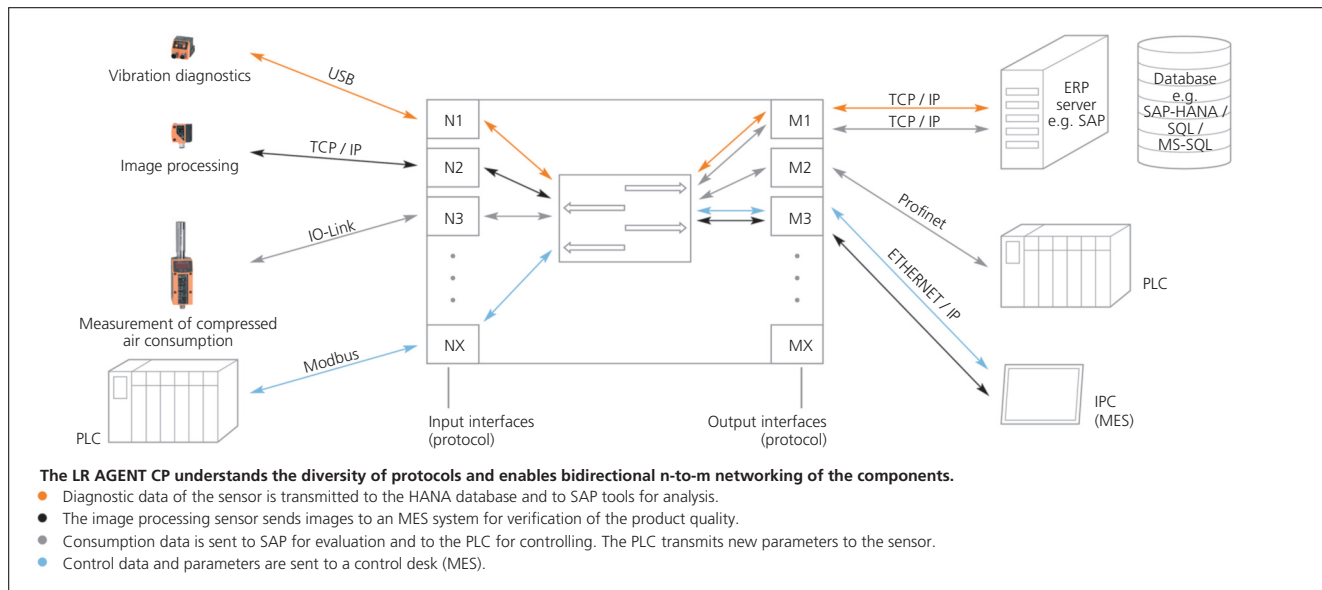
Vibration diagnostics

USB

Image processing

TCP / IP

IO-Link

Measurement of compressed air consumption

Modbus

PLC

N1

N2

N3

NX

Input interfaces (protocol)

M1

M2

M3

MX

Output interfaces (protocol)

TCP / IP

TCP / IP

ERP server e.g. SAP

Database e.g. SAP-HANA / SQL / MS-SQL

Profinet

PLC

ETHERNET / IP

IPC (MES)

**The LR AGENT CP understands the diversity of protocols and enables bidirectional n-to-m networking of the components.**
- Diagnostic data of the sensor is transmitted to the HANA database and to SAP tools for analysis.
- The image processing sensor sends images to an MES system for verification of the product quality.
- Consumption data is sent to SAP for evaluation and to the PLC for controlling. The PLC transmits new parameters to the sensor.
- Control data and parameters are sent to a control desk (MES).